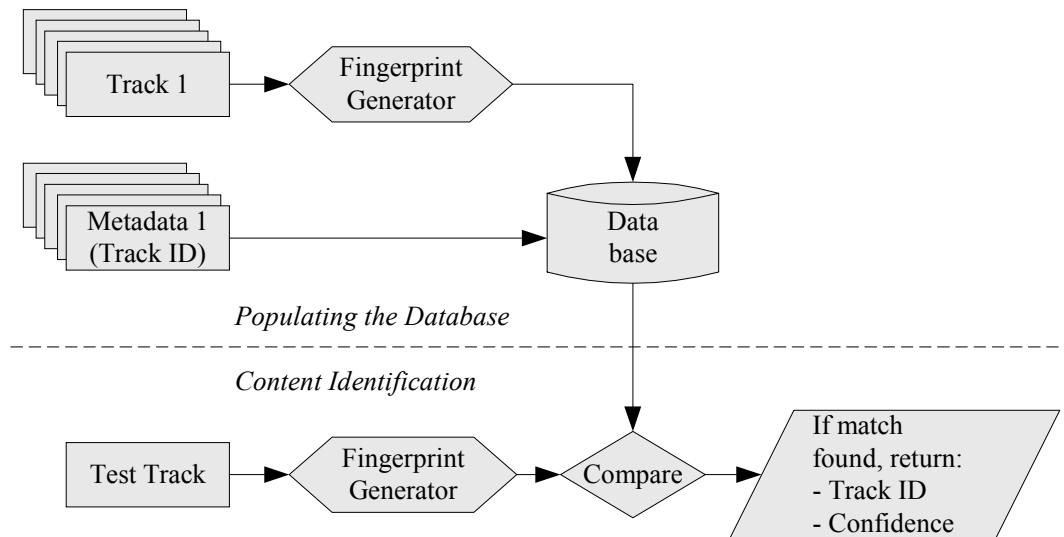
Track 1

Fingerprint Generator

Metadata 1 (Track ID)

Data base

*Populating the Database*

*Content Identification*

Test Track

Fingerprint Generator

Compare

If match found, return:
- Track ID
- Confidence